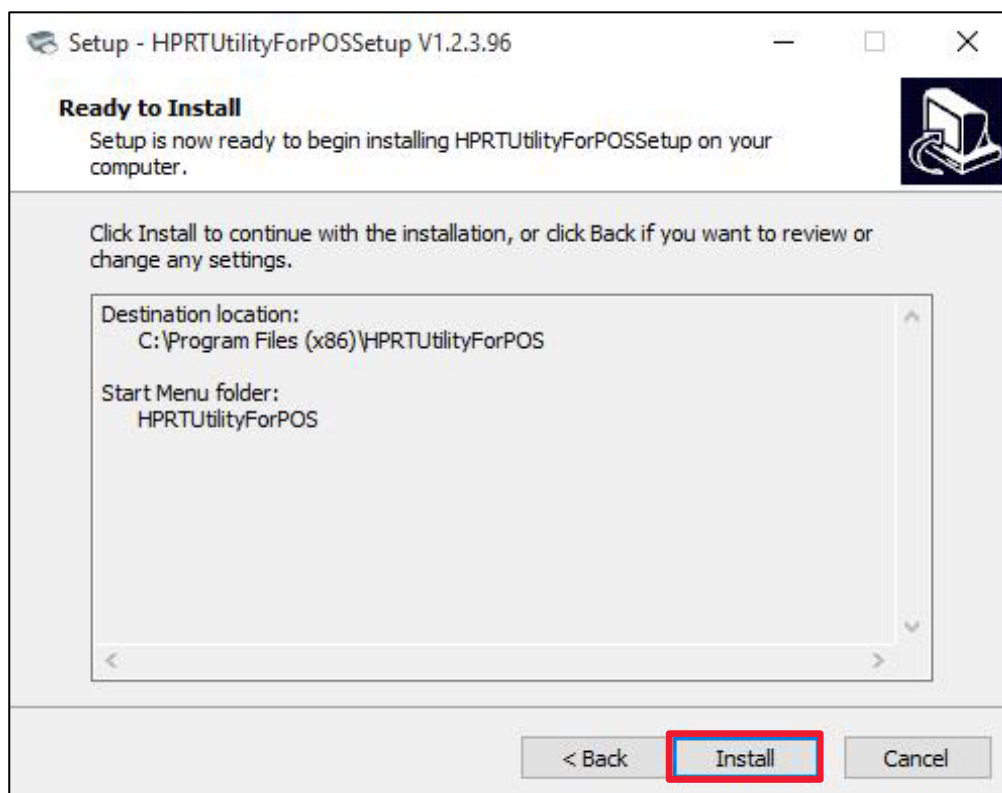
Setup - HPRTUtilityForPOSSetup V1.2.3.96

Ready to Install
Setup is now ready to begin installing HPRTUtilityForPOSSetup on your computer.

Click Install to continue with the installation, or click Back if you want to review or change any settings.

Destination location:
C:\Program Files (x86)\HPRTUtilityForPOS

Start Menu folder:
HPRTUtilityForPOS

< Back
Install
Cancel